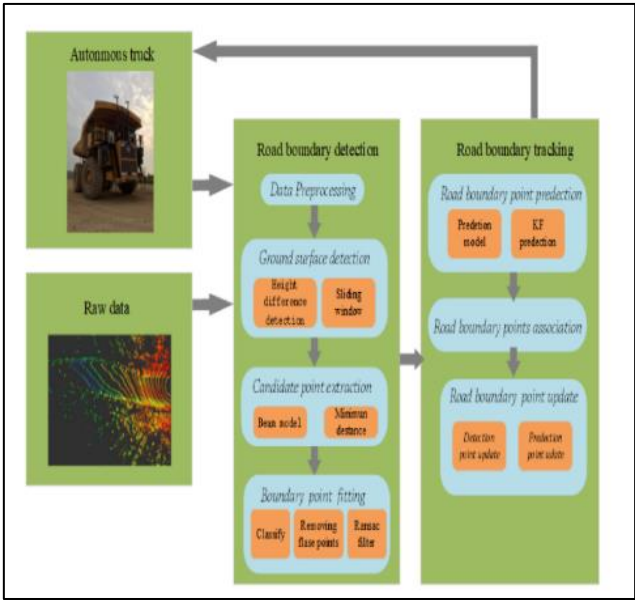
Autonmous truck

Raw data

Road boundary detection

Data Preprocessing

Ground surface detection

Height difference detection

Sliding window

Candidate point extraction

Beam model

Minimum distance

Boundary point fitting

Classify

Removing flase points

Ransac filter

Road boundary tracking

Road boundary point predection

Predtion model

KF prediction

Road boundary points association

Road boundary point update

Detection point update

Prediction point update